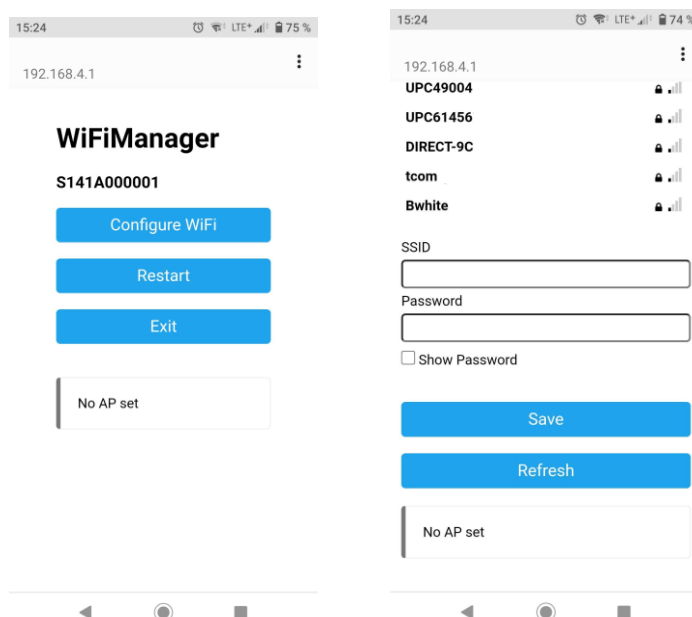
15:24 LTE+ 75 %

192.168.4.1

WiFiManager

S141A000001

Configure WiFi

Restart

Exit

No AP set

15:24 LTE+ 74 %

192.168.4.1

UPC49004

UPC61456

DIRECT-9C

tcom

Bwhite

SSID

Password

Show Password

Save

Refresh

No AP set